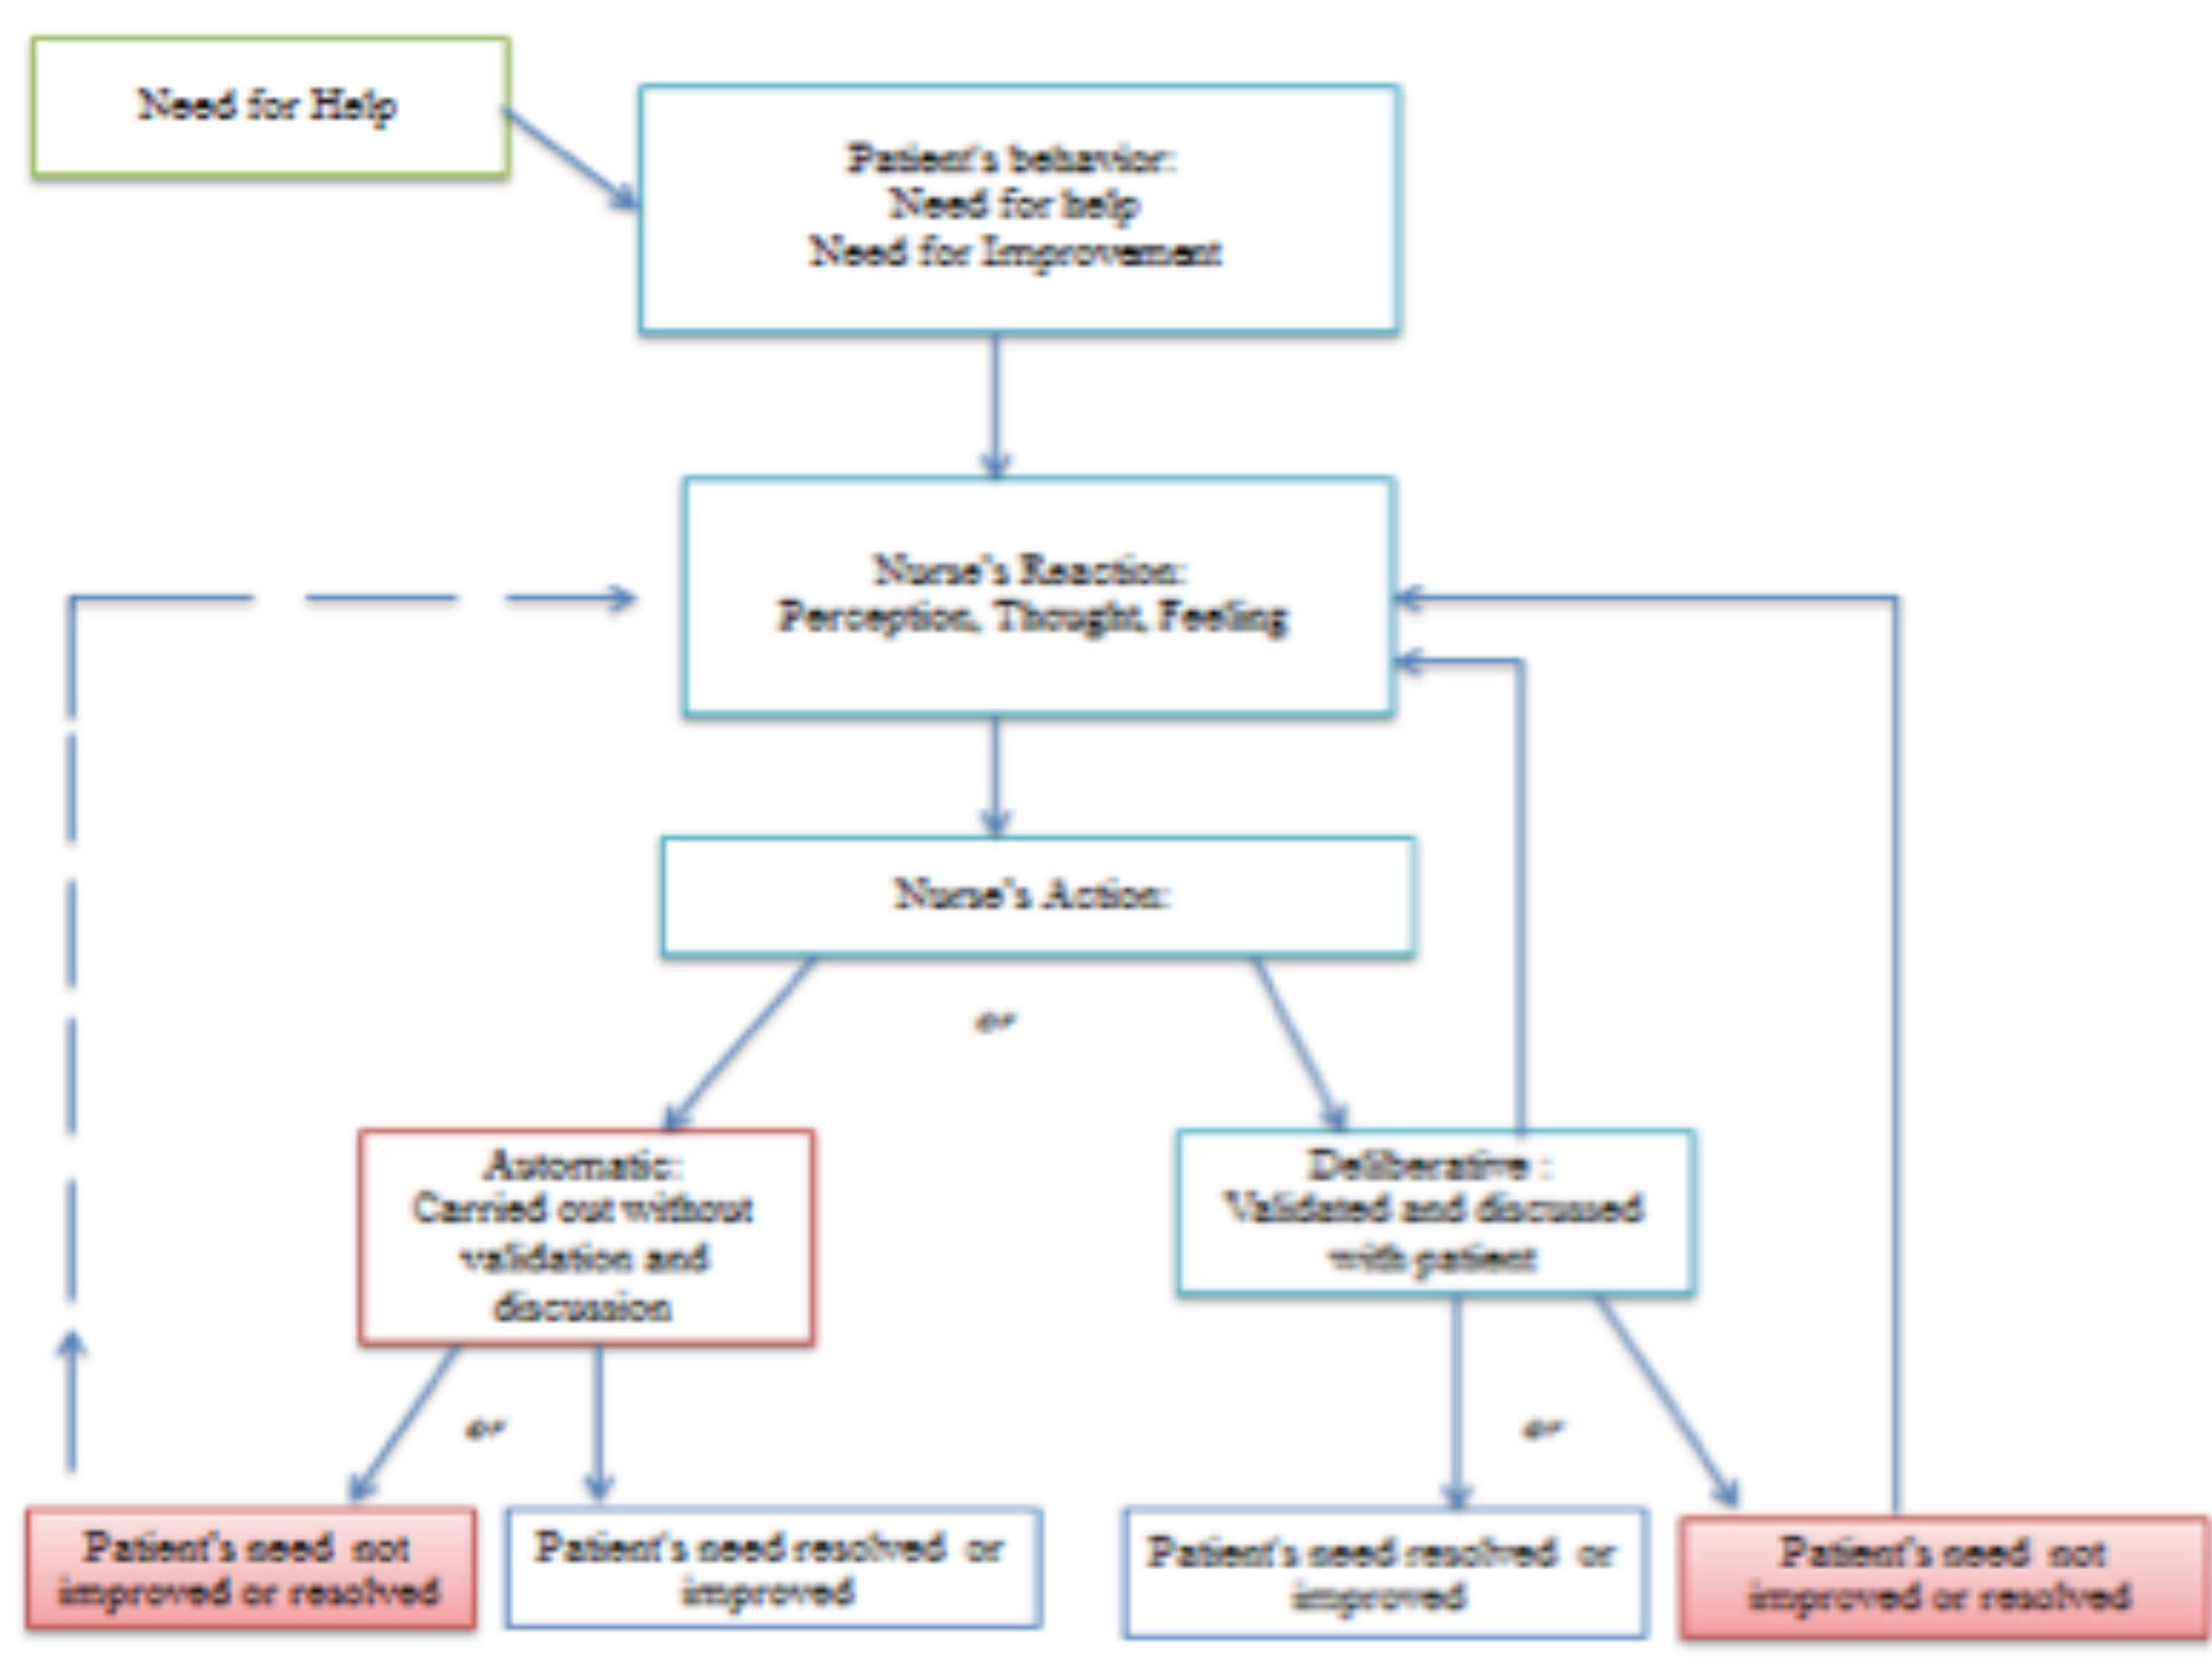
Need for Help

Patient's behavior:
Need for help
Need for Improvement

Nurse's Reaction:
Perception, Thought, Feeling

Nurse's Action:

or

Automatic:
Carried out without validation and discussion

Deliberative :
Validated and discussed with patient

or

or

Patient's need not improved or resolved

Patient's need resolved or improved

Patient's need resolved or improved

Patient's need not improved or resolved